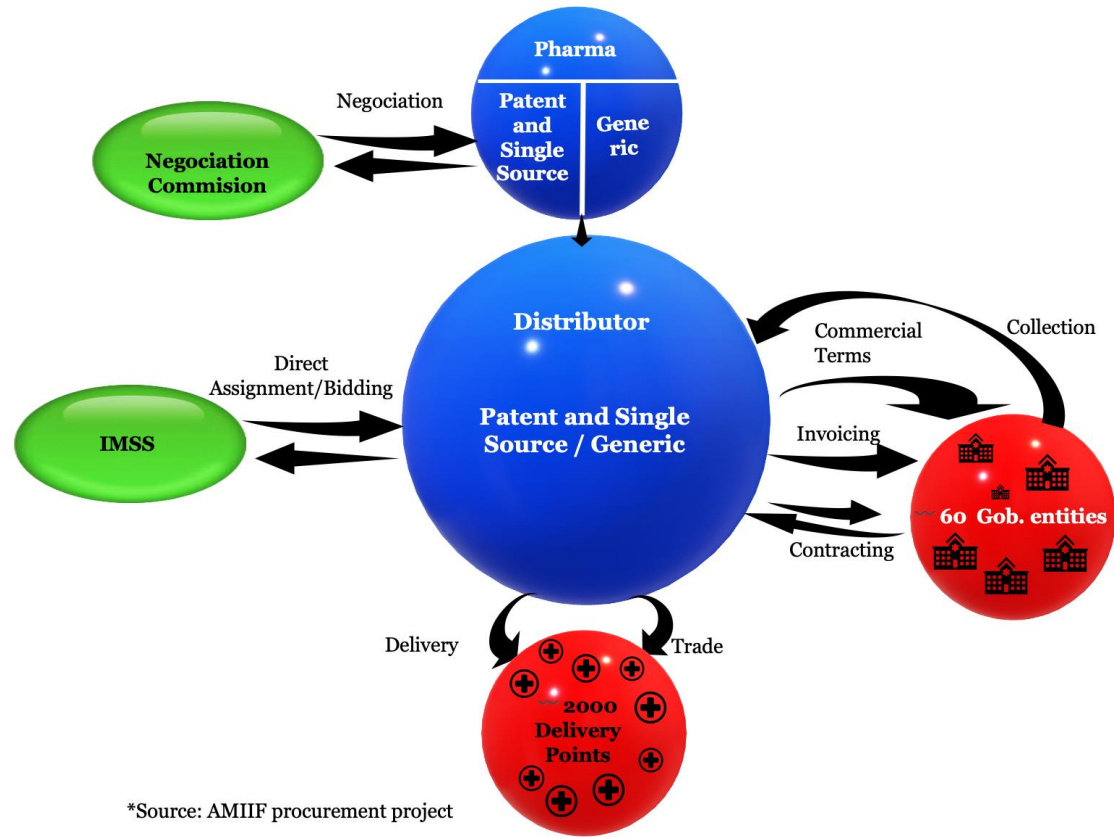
Pharma

Patent and Single Source

Generic

Negociation

Negociation Commision

Distributor

Patent and Single Source / Generic

Commercial Terms

Collection

Direct Assignment/Bidding

IMSS

Invoicing

~60 Gob. entities

Contracting

Delivery

Trade

~2000 Delivery Points

*Source: AMIIF procurement project